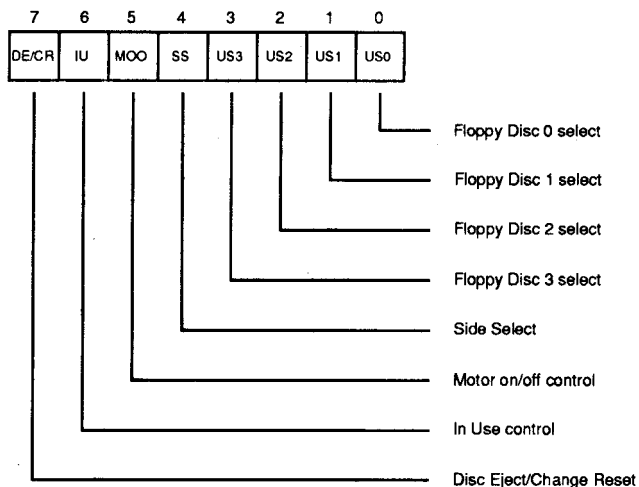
| 7 | 6 | 5 | 4 | 3 | 2 | 1 | 0 |
|---|---|---|---|---|---|---|---|
| DE/CR | IU | MOO | SS | US3 | US2 | US1 | US0 |

Floppy Disc 0 select

Floppy Disc 1 select

Floppy Disc 2 select

Floppy Disc 3 select

Side Select

Motor on/off control

In Use control

Disc Eject/Change Reset